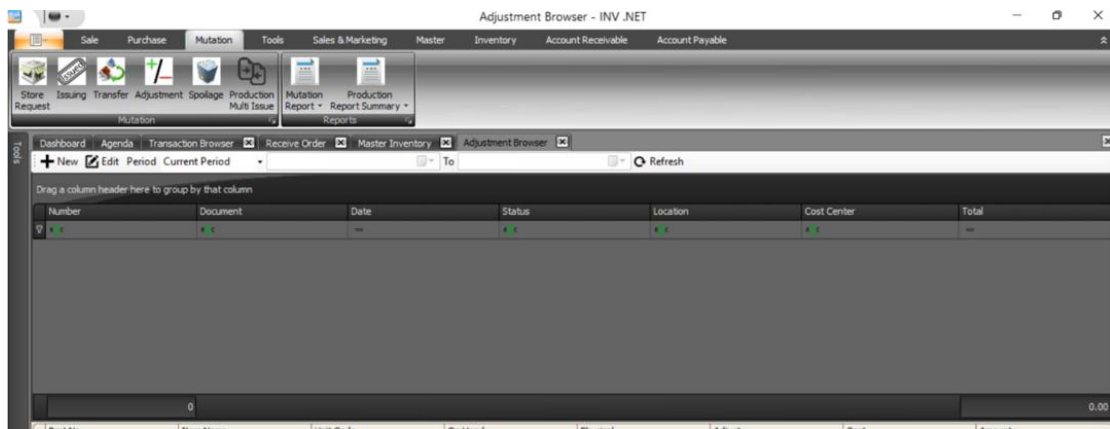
Adjustment Browser - INV .NET

Sale Purchase Mutation Tools Sales & Marketing Master Inventory Account Receivable Account Payable

Store Request Issuing Transfer Adjustment Spoilage Production Multi Issue
Mutation
Mutation Report Production Report Summary
Reports

Tools

Dashboard Agenda Transaction Browser Receive Order Master Inventory Adjustment Browser

New Edit Period Current Period To Refresh

Drag a column header here to group by that column

| Number | Document | Date | Status | Location | Cost Center | Total |
|---|---|---|---|---|---|---|
| 0 | | | | | | 0.00 |